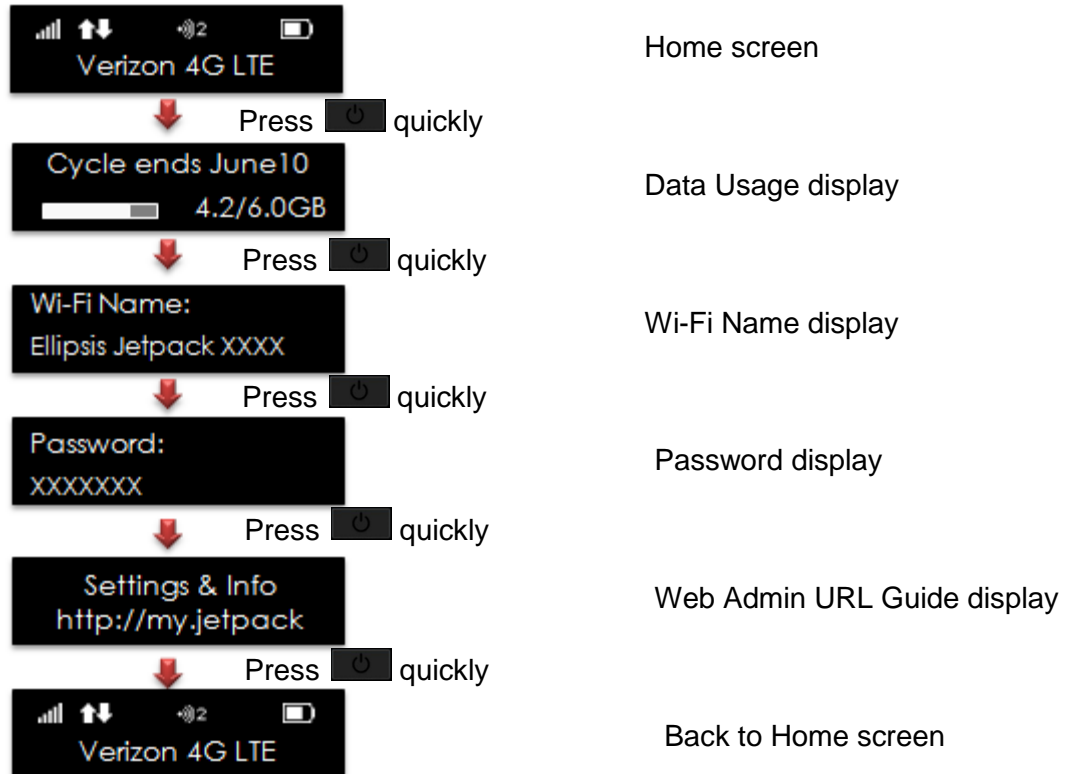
2

Verizon 4G LTE

Home screen

Press quickly

Cycle ends June10

4.2/6.0GB

Data Usage display

Press quickly

Wi-Fi Name:

Ellipsis Jetpack XXXX

Wi-Fi Name display

Press quickly

Password:

XXXXXXX

Password display

Press quickly

Settings & Info

http://my.jetpack

Web Admin URL Guide display

Press quickly

2

Verizon 4G LTE

Back to Home screen